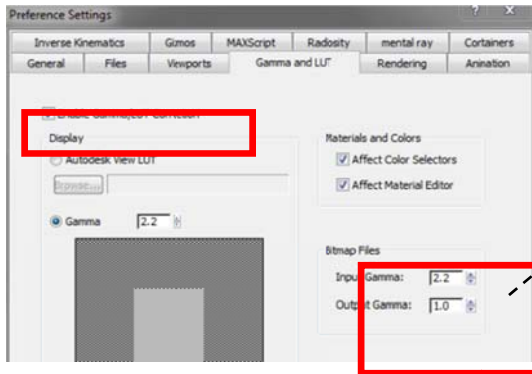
Preference Settings

?

x

Inverse Kinematics

Gizmos

MAXScript

Radosity

mental ray

Containers

General

Files

Viewports

Gamma and LUT

Rendering

Animation

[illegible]

Display

Autodesk View LUT

Browse...

Gamma

2.2

Materials and Colors

Affect Color Selectors

Affect Material Editor

Bitmap Files

Input Gamma:

2.2

Output Gamma:

1.0